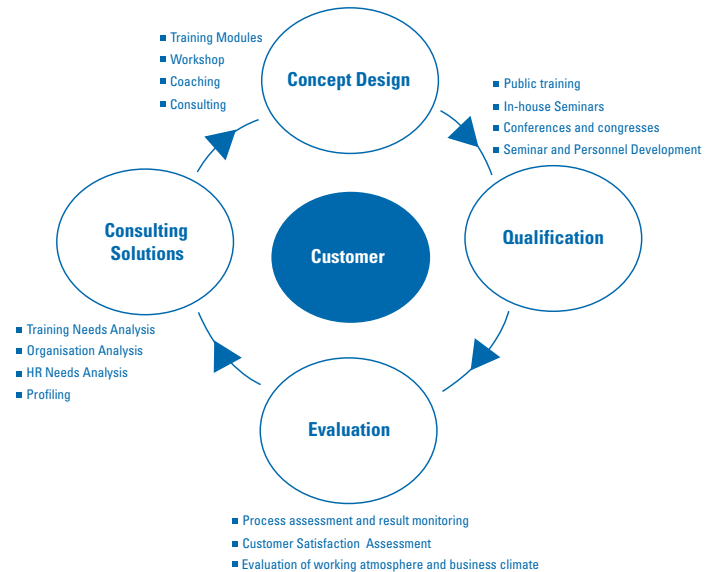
Training Modules
Workshop
Coaching
Consulting

Concept Design

Public training
In-house Seminars
Conferences and congresses
Seminar and Personnel Development

Consulting Solutions

Customer

Qualification

Training Needs Analysis
Organisation Analysis
HR Needs Analysis
Profiling

Evaluation

Process assessment and result monitoring
Customer Satisfaction Assessment
Evaluation of working atmosphere and business climate